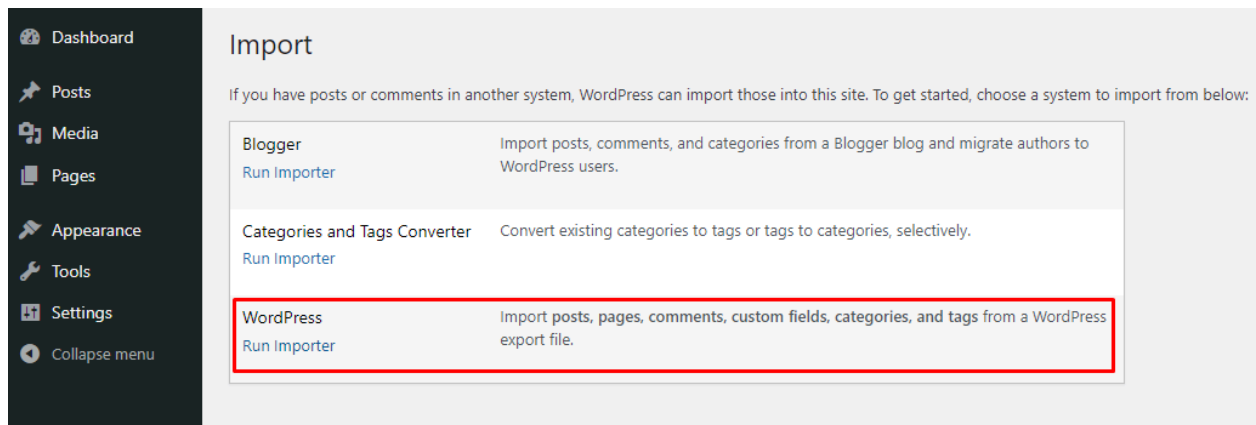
Dashboard
Posts
Media
Pages
Appearance
Tools
Settings
Collapse menu

Import

If you have posts or comments in another system, WordPress can import those into this site. To get started, choose a system to import from below:

| | |
|---|---|
| Blogger<br>Run Importer | Import posts, comments, and categories from a Blogger blog and migrate authors to WordPress users. |
| Categories and Tags Converter<br>Run Importer | Convert existing categories to tags or tags to categories, selectively. |
| WordPress<br>Run Importer | Import **posts, pages, comments, custom fields, categories, and tags** from a WordPress export file. |